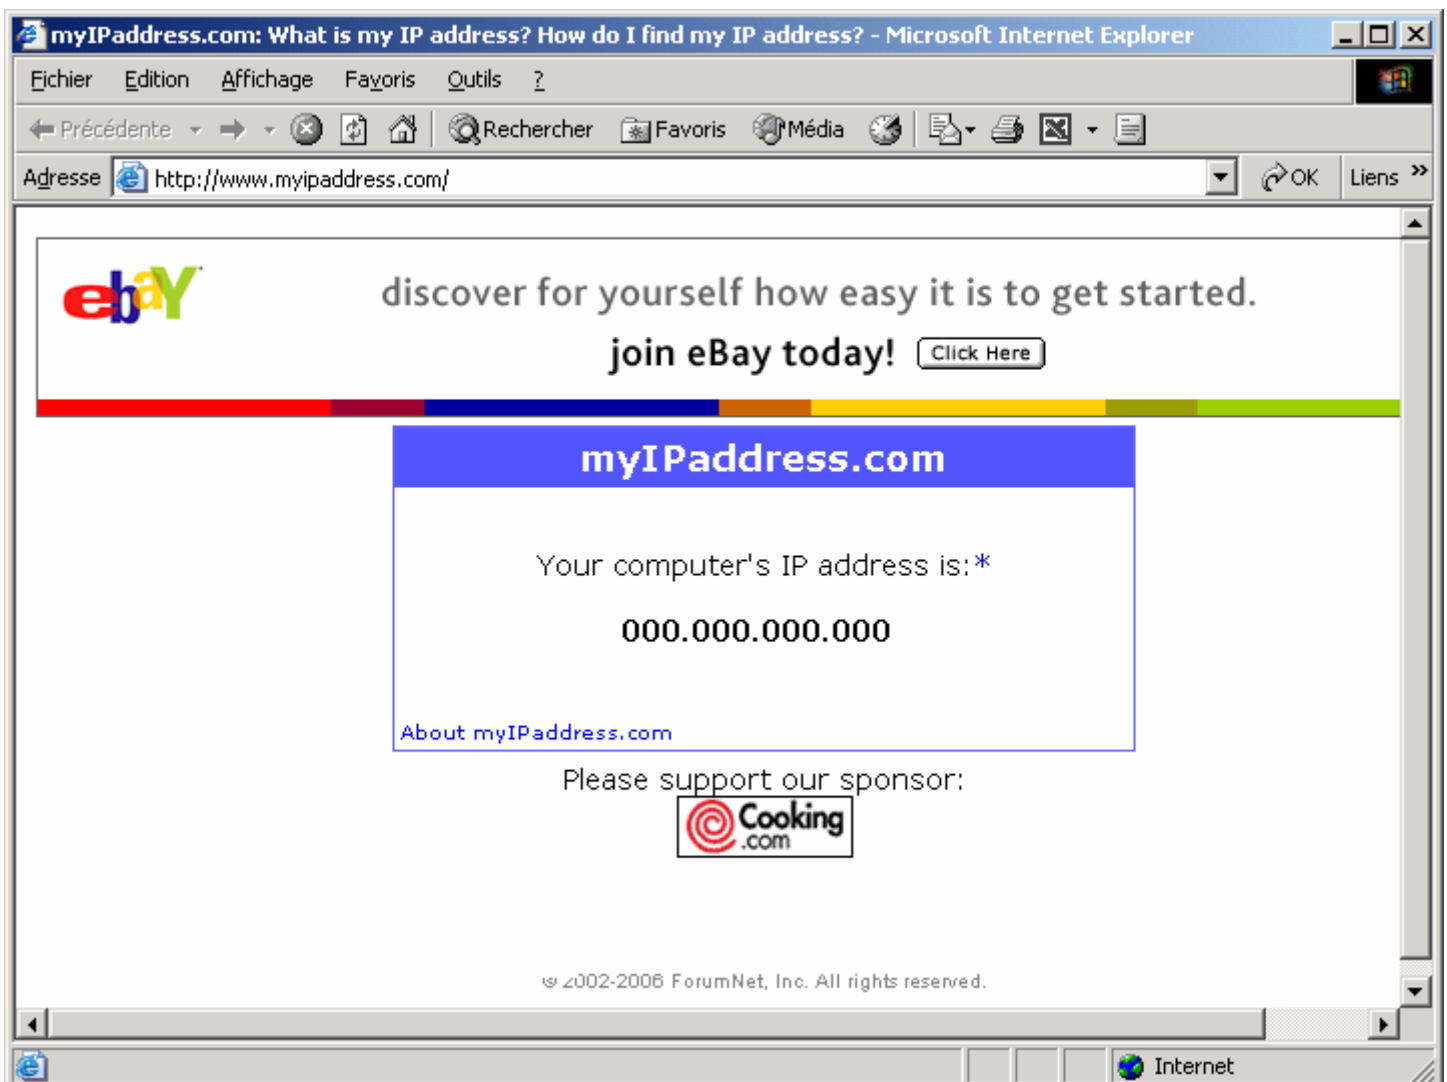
myIPaddress.com: What is my IP address? How do I find my IP address? - Microsoft Internet Explorer

Fichier Edition Affichage Favoris Outils ?

Précédente Rechercher Favoris Média

Adresse http://www.myipaddress.com/ OK Liens »

ebaY

discover for yourself how easy it is to get started.

join eBay today! Click Here

myIPaddress.com

Your computer's IP address is:*

000.000.000.000

About myIPaddress.com

Please support our sponsor:

Cooking .com

© 2002-2006 ForumNet, Inc. All rights reserved.

Internet